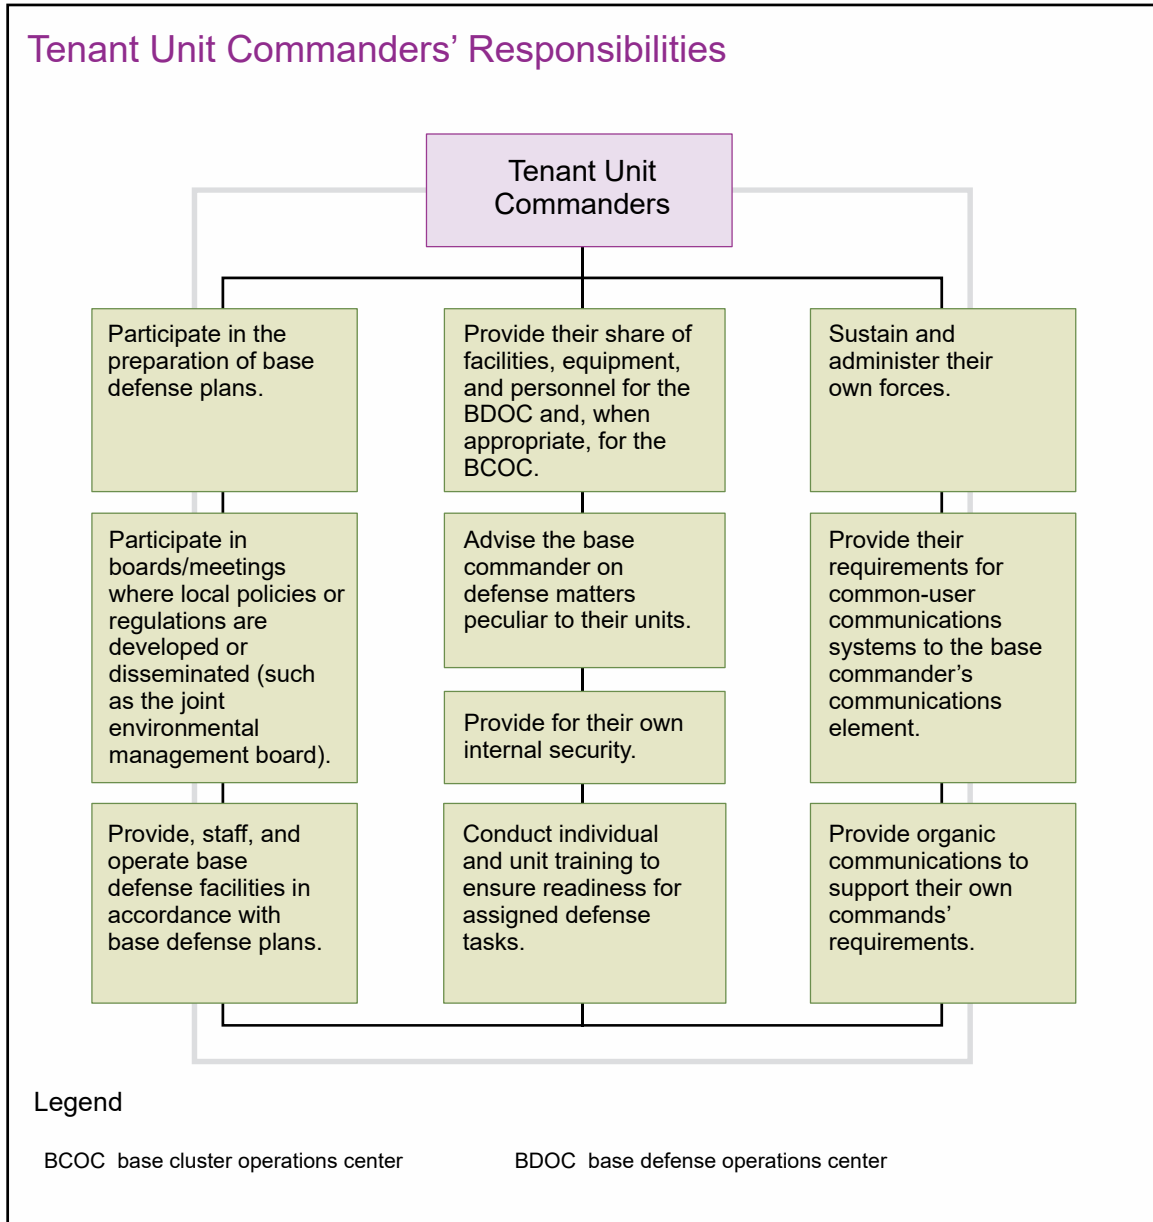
Tenant Unit Commanders' Responsibilities

Tenant Unit Commanders

Participate in the preparation of base defense plans.

Participate in boards/meetings where local policies or regulations are developed or disseminated (such as the joint environmental management board).

Provide, staff, and operate base defense facilities in accordance with base defense plans.

Provide their share of facilities, equipment, and personnel for the BDOC and, when appropriate, for the BCOC.

Advise the base commander on defense matters peculiar to their units.

Provide for their own internal security.

Conduct individual and unit training to ensure readiness for assigned defense tasks.

Sustain and administer their own forces.

Provide their requirements for common-user communications systems to the base commander's communications element.

Provide organic communications to support their own commands' requirements.

Legend

BCOC base cluster operations center

BDOC base defense operations center